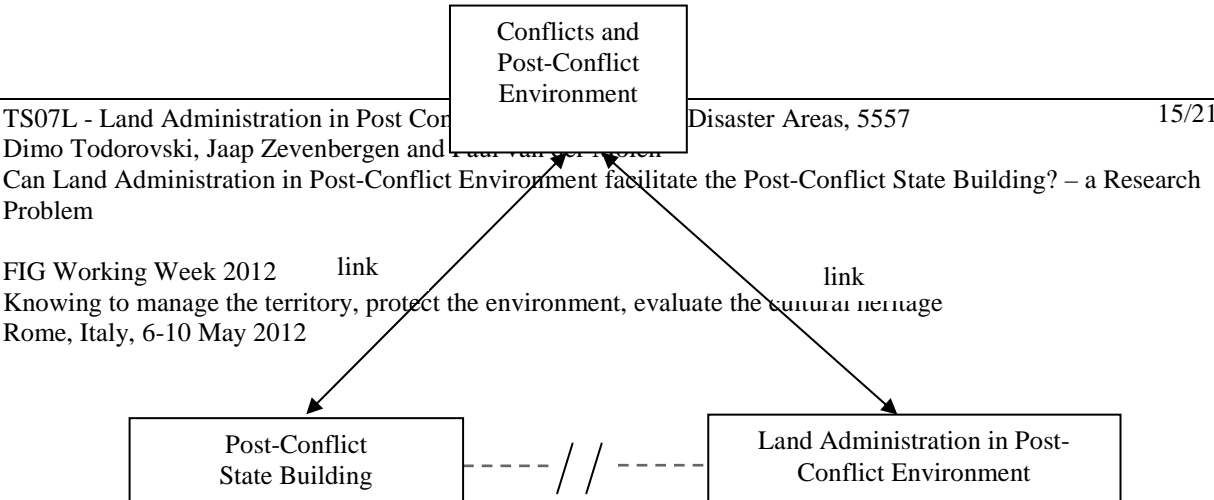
Conflicts and Post-Conflict Environment

TS07L - Land Administration in Post Con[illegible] Disaster Areas, 5557
Dimo Todorovski, Jaap Zevenbergen and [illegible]
Can Land Administration in Post-Conflict Environment facilitate the Post-Conflict State Building? – a Research Problem

15/21

FIG Working Week 2012
Knowing to manage the territory, protect the environment, evaluate the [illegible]
Rome, Italy, 6-10 May 2012

link

link

Post-Conflict State Building

Land Administration in Post-Conflict Environment